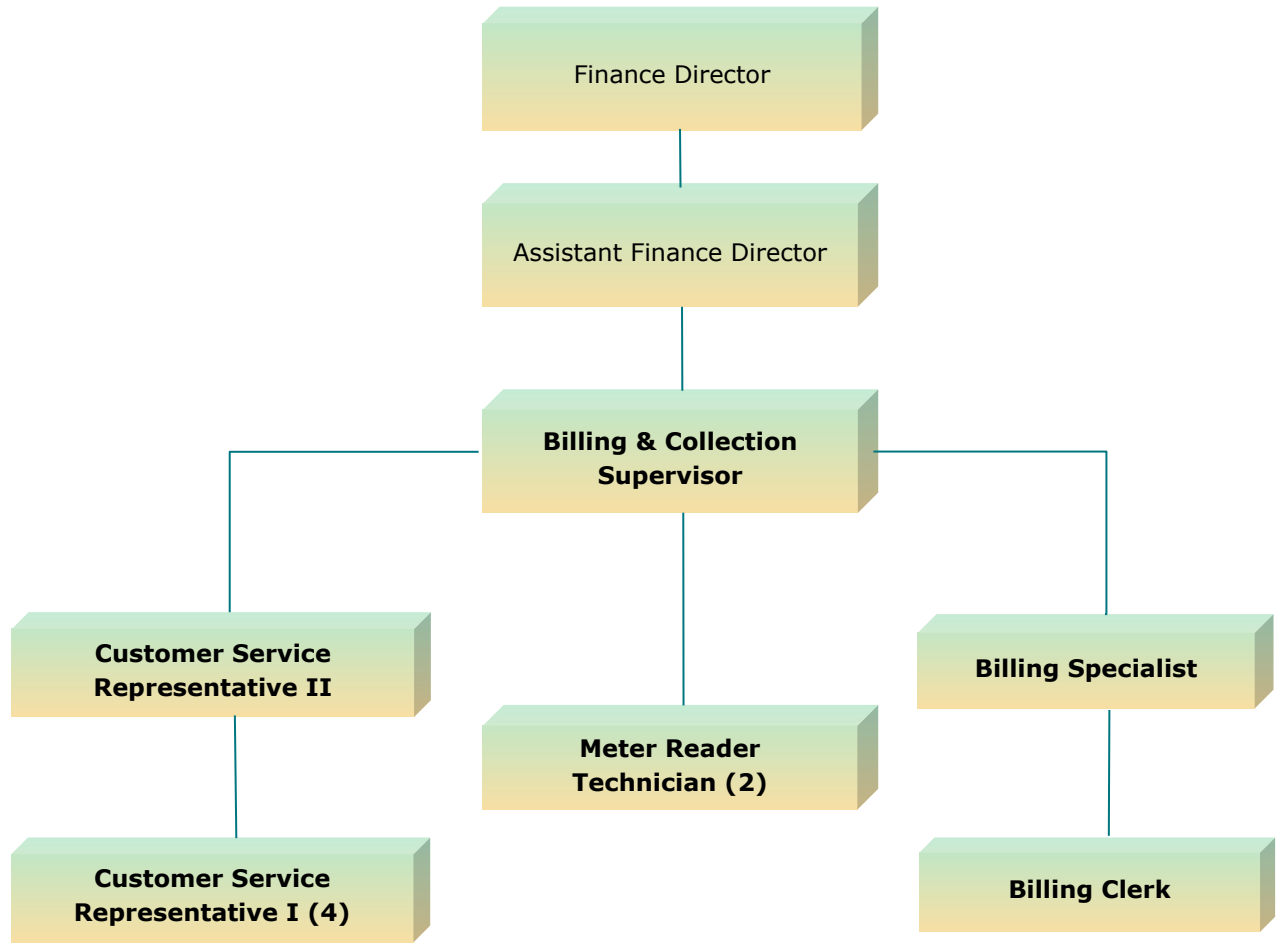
Finance Director

Assistant Finance Director

**Billing & Collection Supervisor**

**Customer Service Representative II**

**Meter Reader Technician (2)**

**Billing Specialist**

**Customer Service Representative I (4)**

**Billing Clerk**